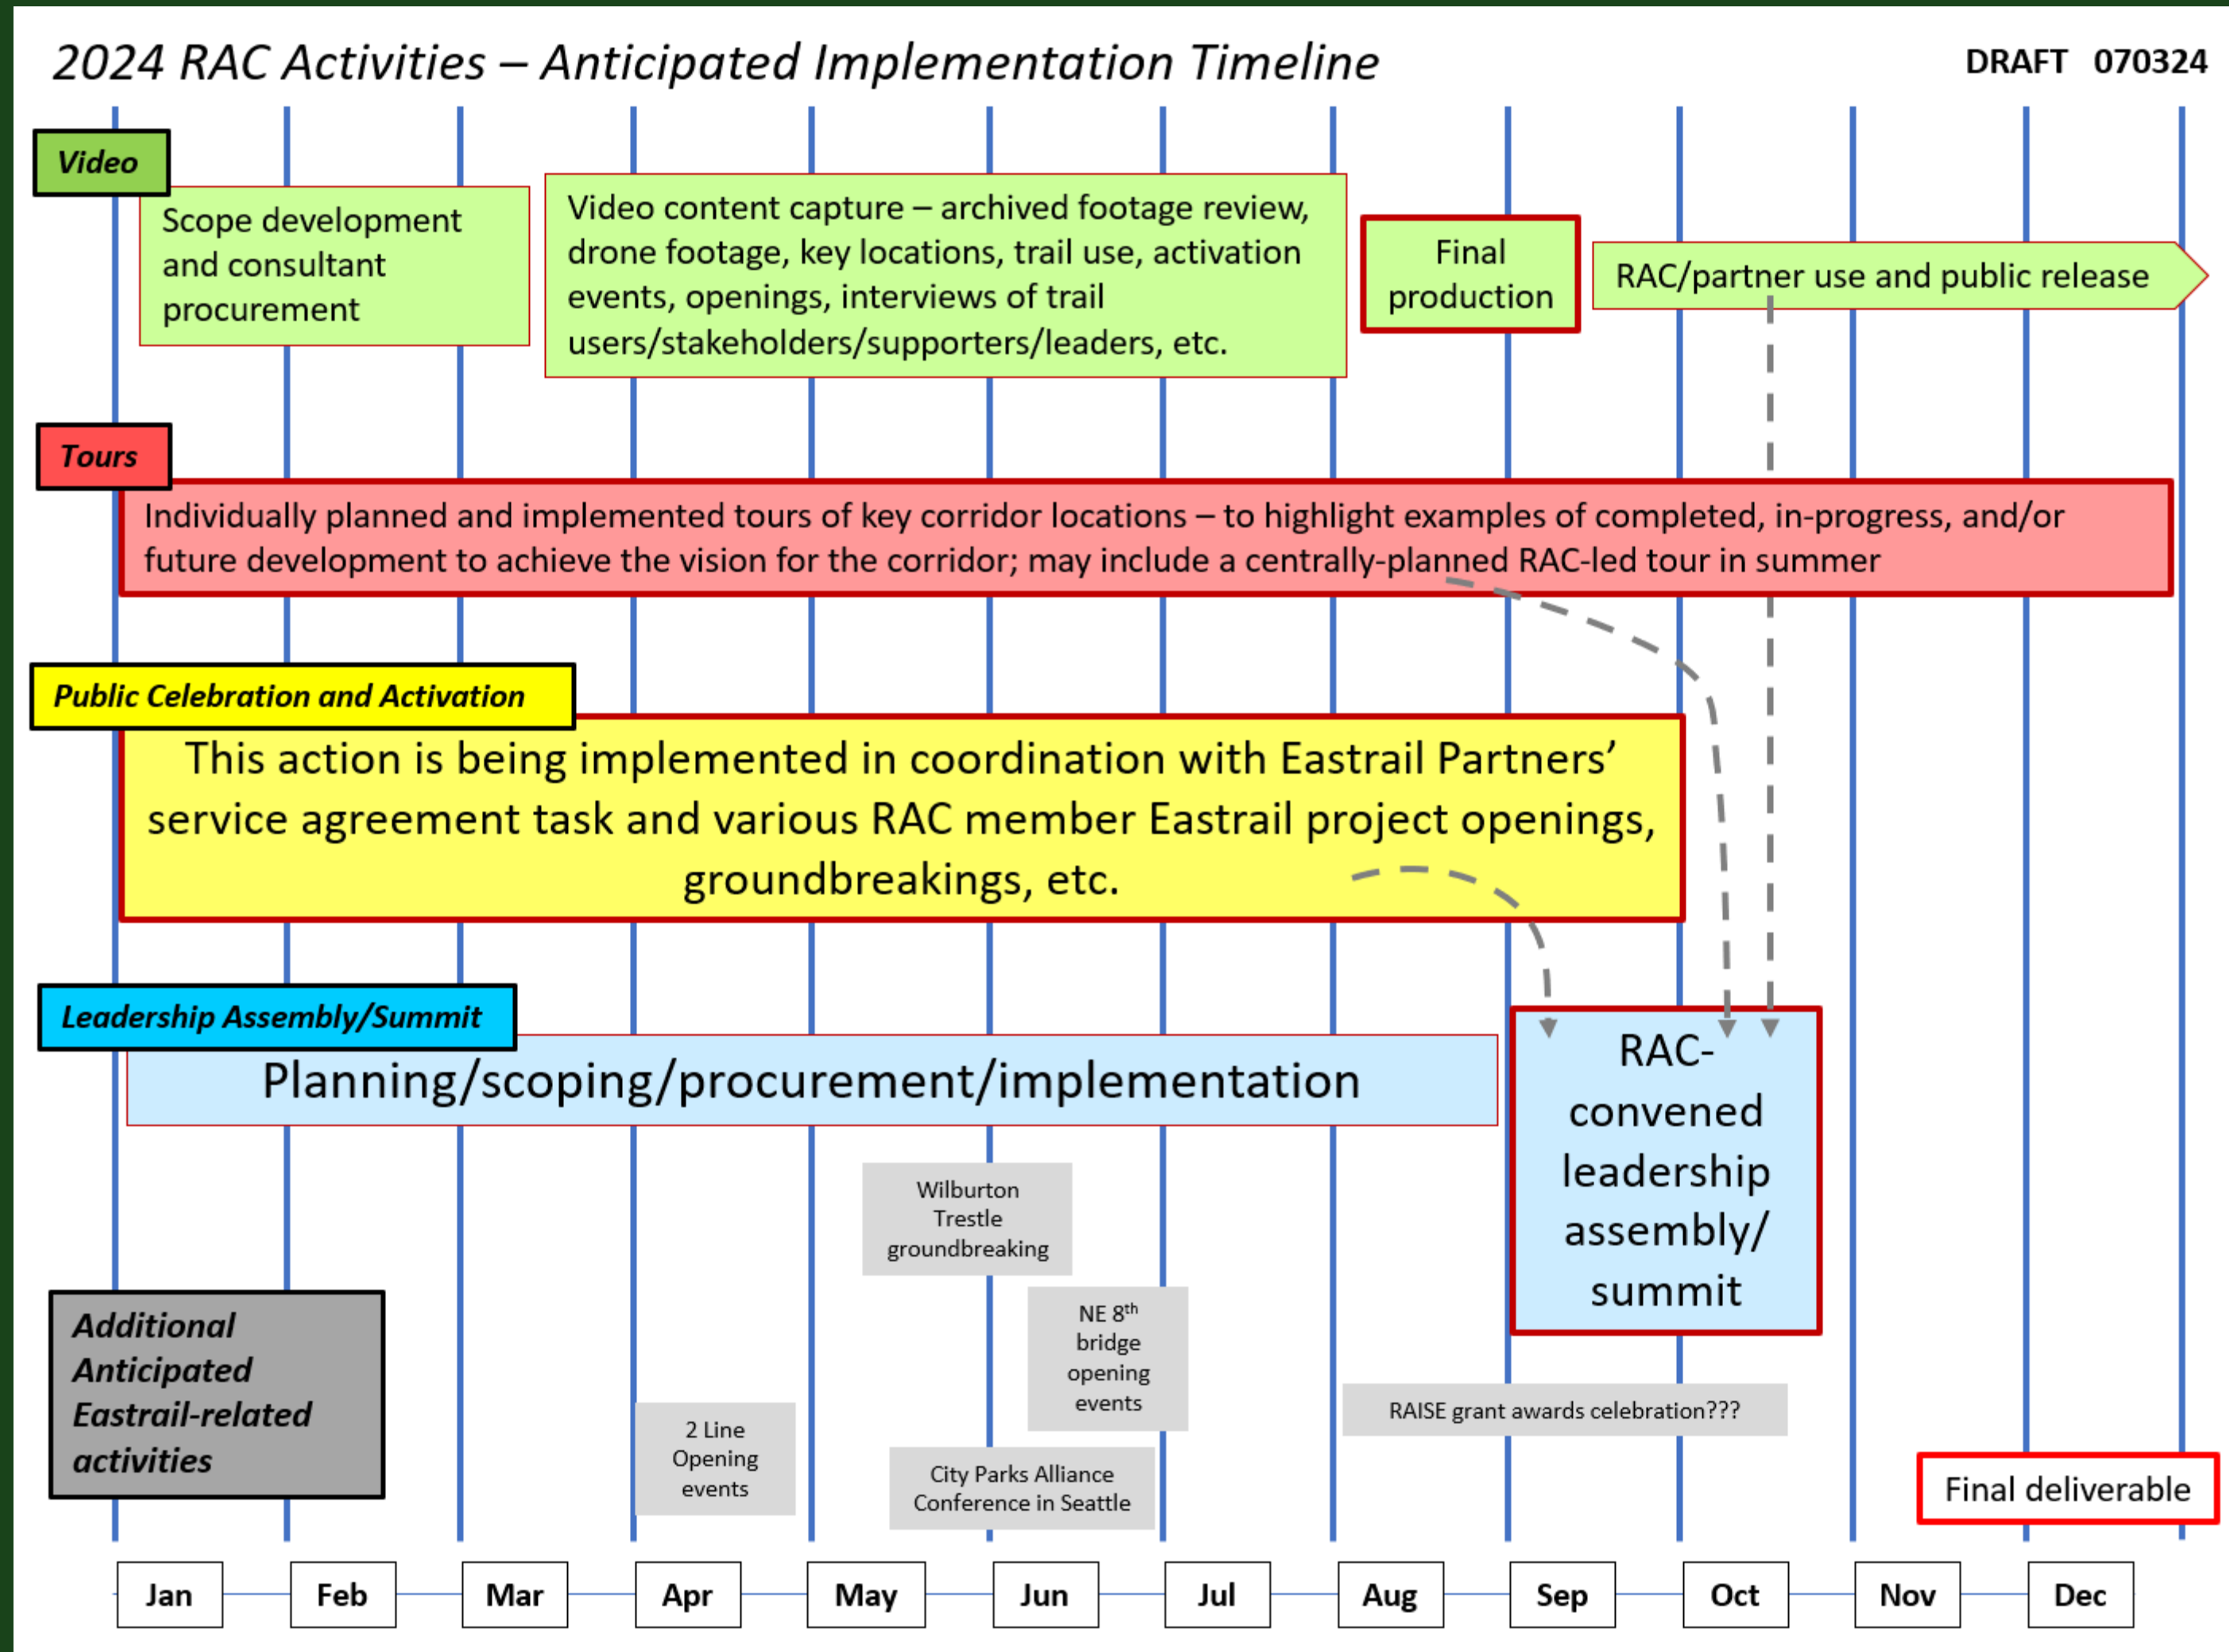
2024 RAC Activities – Anticipated Implementation Timeline

DRAFT 070324

Video

Scope development and consultant procurement

Video content capture – archived footage review, drone footage, key locations, trail use, activation events, openings, interviews of trail users/stakeholders/supporters/leaders, etc.

Final production

RAC/partner use and public release

Tours

Individually planned and implemented tours of key corridor locations – to highlight examples of completed, in-progress, and/or future development to achieve the vision for the corridor; may include a centrally-planned RAC-led tour in summer

Public Celebration and Activation

This action is being implemented in coordination with Eastrail Partners' service agreement task and various RAC member Eastrail project openings, groundbreakings, etc.

Leadership Assembly/Summit

Planning/scoping/procurement/implementation

RAC-convened leadership assembly/summit

Wilburton Trestle groundbreaking

NE $8^{th}$ bridge opening events

RAISE grant awards celebration???

Additional Anticipated Eastrail-related activities

2 Line Opening events

City Parks Alliance Conference in Seattle

Final deliverable

Jan Feb Mar Apr May Jun Jul Aug Sep Oct Nov Dec